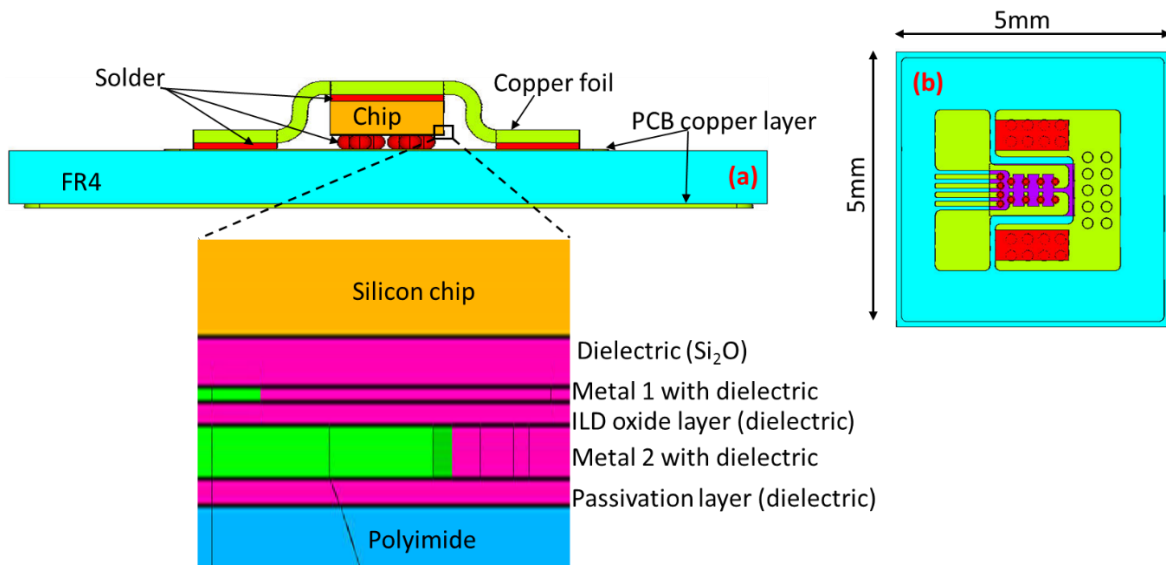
Solder
Chip
Copper foil
PCB copper layer
FR4
(a)
5mm
(b)
5mm
Silicon chip
Dielectric ($Si_2O$)
Metal 1 with dielectric
ILD oxide layer (dielectric)
Metal 2 with dielectric
Passivation layer (dielectric)
Polyimide